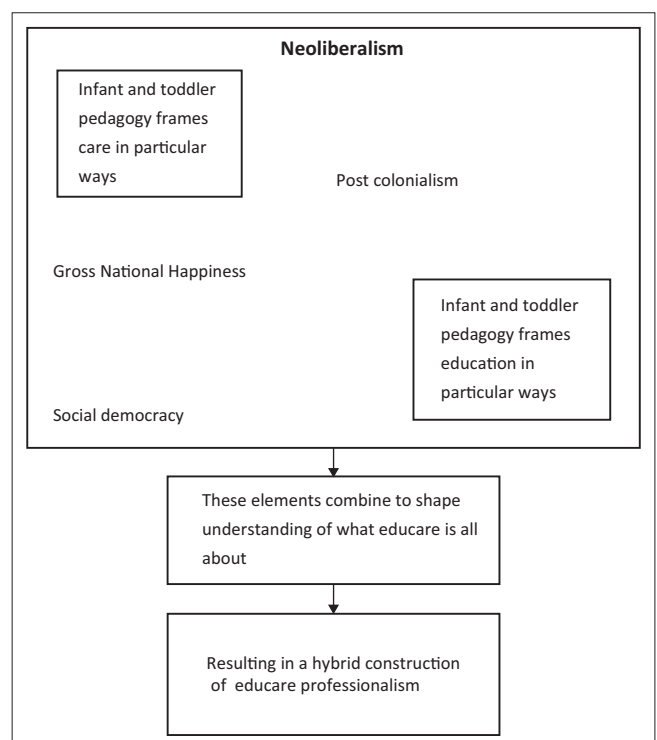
Neoliberalism

Infant and toddler pedagogy frames care in particular ways

Post colonialism

Gross National Happiness

Infant and toddler pedagogy frames education in particular ways

Social democracy

These elements combine to shape understanding of what educare is all about

Resulting in a hybrid construction of educare professionalism